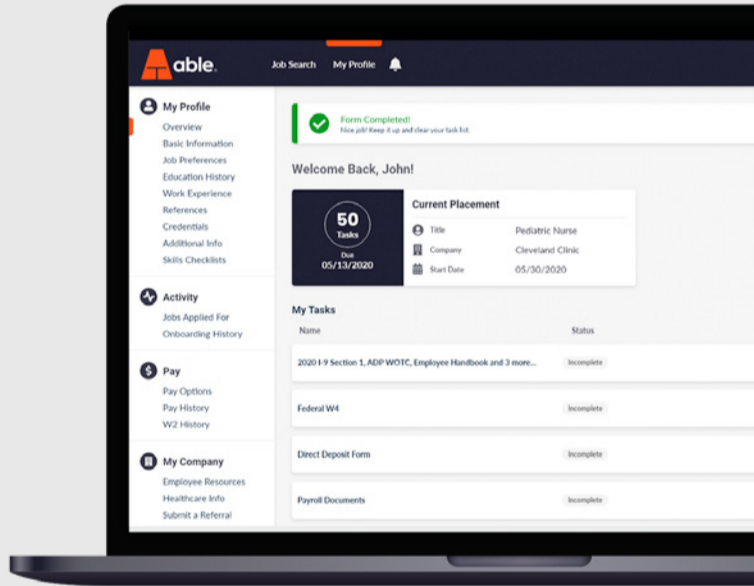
able.

Job Search

My Profile

My Profile

Overview

Basic Information

Job Preferences

Education History

Work Experience

References

Credentials

Additional Info

Skills Checklists

Activity

Jobs Applied For

Onboarding History

Pay

Pay Options

Pay History

W2 History

My Company

Employee Resources

Healthcare Info

Submit a Referral

Form Completed!
Nice job! Keep it up and clear your task list.

Welcome Back, John!

50
Tasks

Due
05/13/2020

Current Placement

Title Pediatric Nurse

Company Cleveland Clinic

Start Date 05/30/2020

My Tasks

| Name | Status |
|---|---|
| 2020 I-9 Section 1, ADP WOTC, Employee Handbook and 3 more... | Incomplete |
| Federal W4 | Incomplete |
| Direct Deposit Form | Incomplete |
| Payroll Documents | Incomplete |